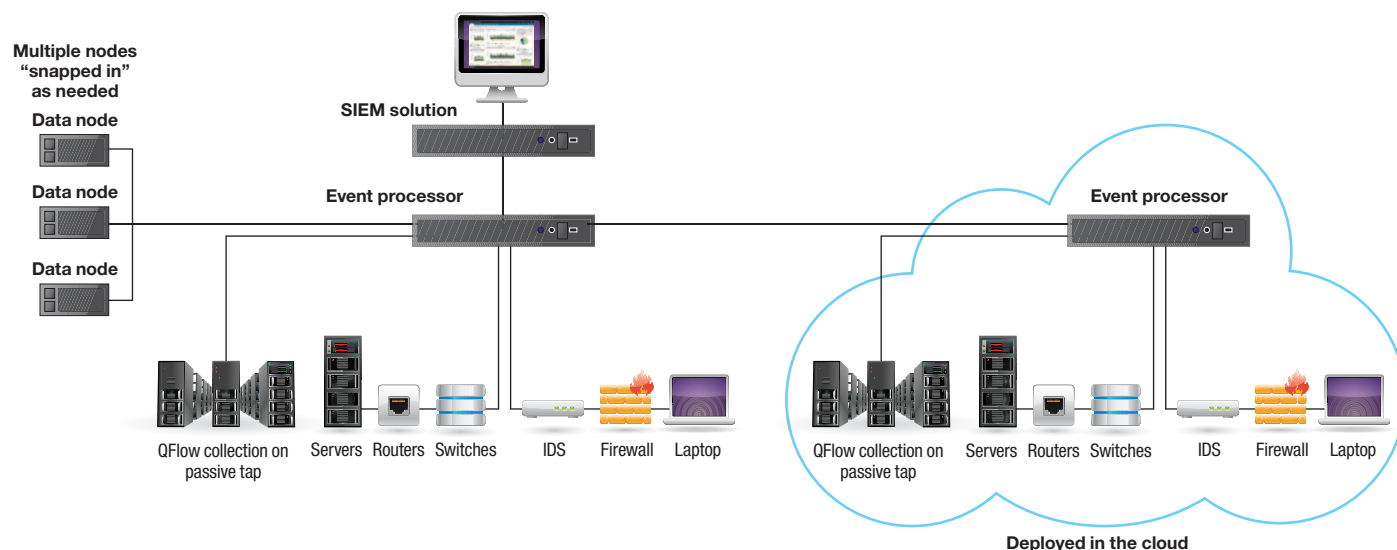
Multiple nodes "snapped in" as needed

Data node

Data node

Data node

SIEM solution

Event processor

Event processor

QFlow collection on passive tap

Servers

Routers

Switches

IDS

Firewall

Laptop

QFlow collection on passive tap

Servers

Routers

Switches

IDS

Firewall

Laptop

Deployed in the cloud